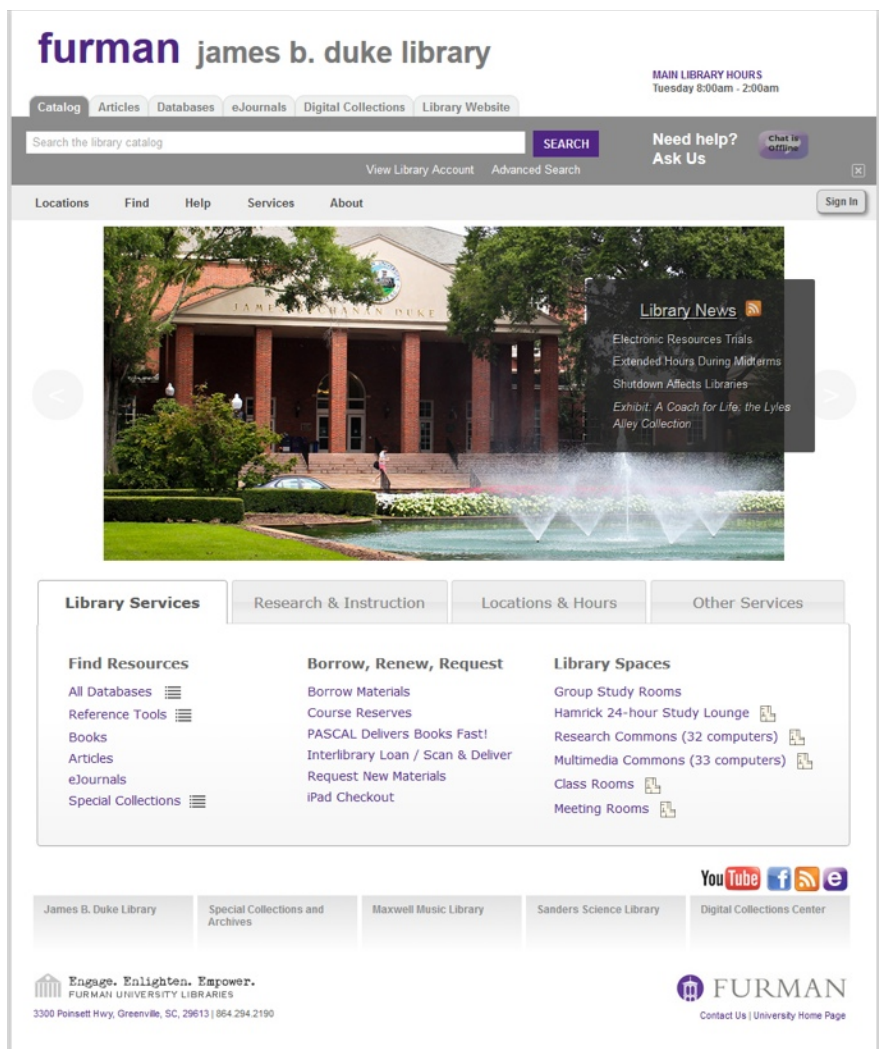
furman james b. duke library

MAIN LIBRARY HOURS
Tuesday 8:00am - 2:00am

Catalog Articles Databases eJournals Digital Collections Library Website

Search the library catalog

SEARCH

Need help? Ask Us

Chat is Offline

View Library Account Advanced Search

Locations Find Help Services About

Sign In

JAMES BUCHANAN DUKE

Library News

Electronic Resources Trials
Extended Hours During Midterms
Shutdown Affects Libraries
Exhibit: A Coach for Life, the Lyles Alley Collection

Library Services | Research & Instruction | Locations & Hours | Other Services

Find Resources
All Databases
Reference Tools
Books
Articles
eJournals
Special Collections

Borrow, Renew, Request
Borrow Materials
Course Reserves
PASCAL Delivers Books Fast!
Interlibrary Loan / Scan & Deliver
Request New Materials
iPad Checkout

Library Spaces
Group Study Rooms
Hamrick 24-hour Study Lounge
Research Commons (32 computers)
Multimedia Commons (33 computers)
Class Rooms
Meeting Rooms

YouTube

James B. Duke Library | Special Collections and Archives | Maxwell Music Library | Sanders Science Library | Digital Collections Center

Engage. Enlighten. Empower.
FURMAN UNIVERSITY LIBRARIES
3300 Poinsett Hwy, Greenville, SC, 29613 | 864.294.2190

FURMAN
Contact Us | University Home Page